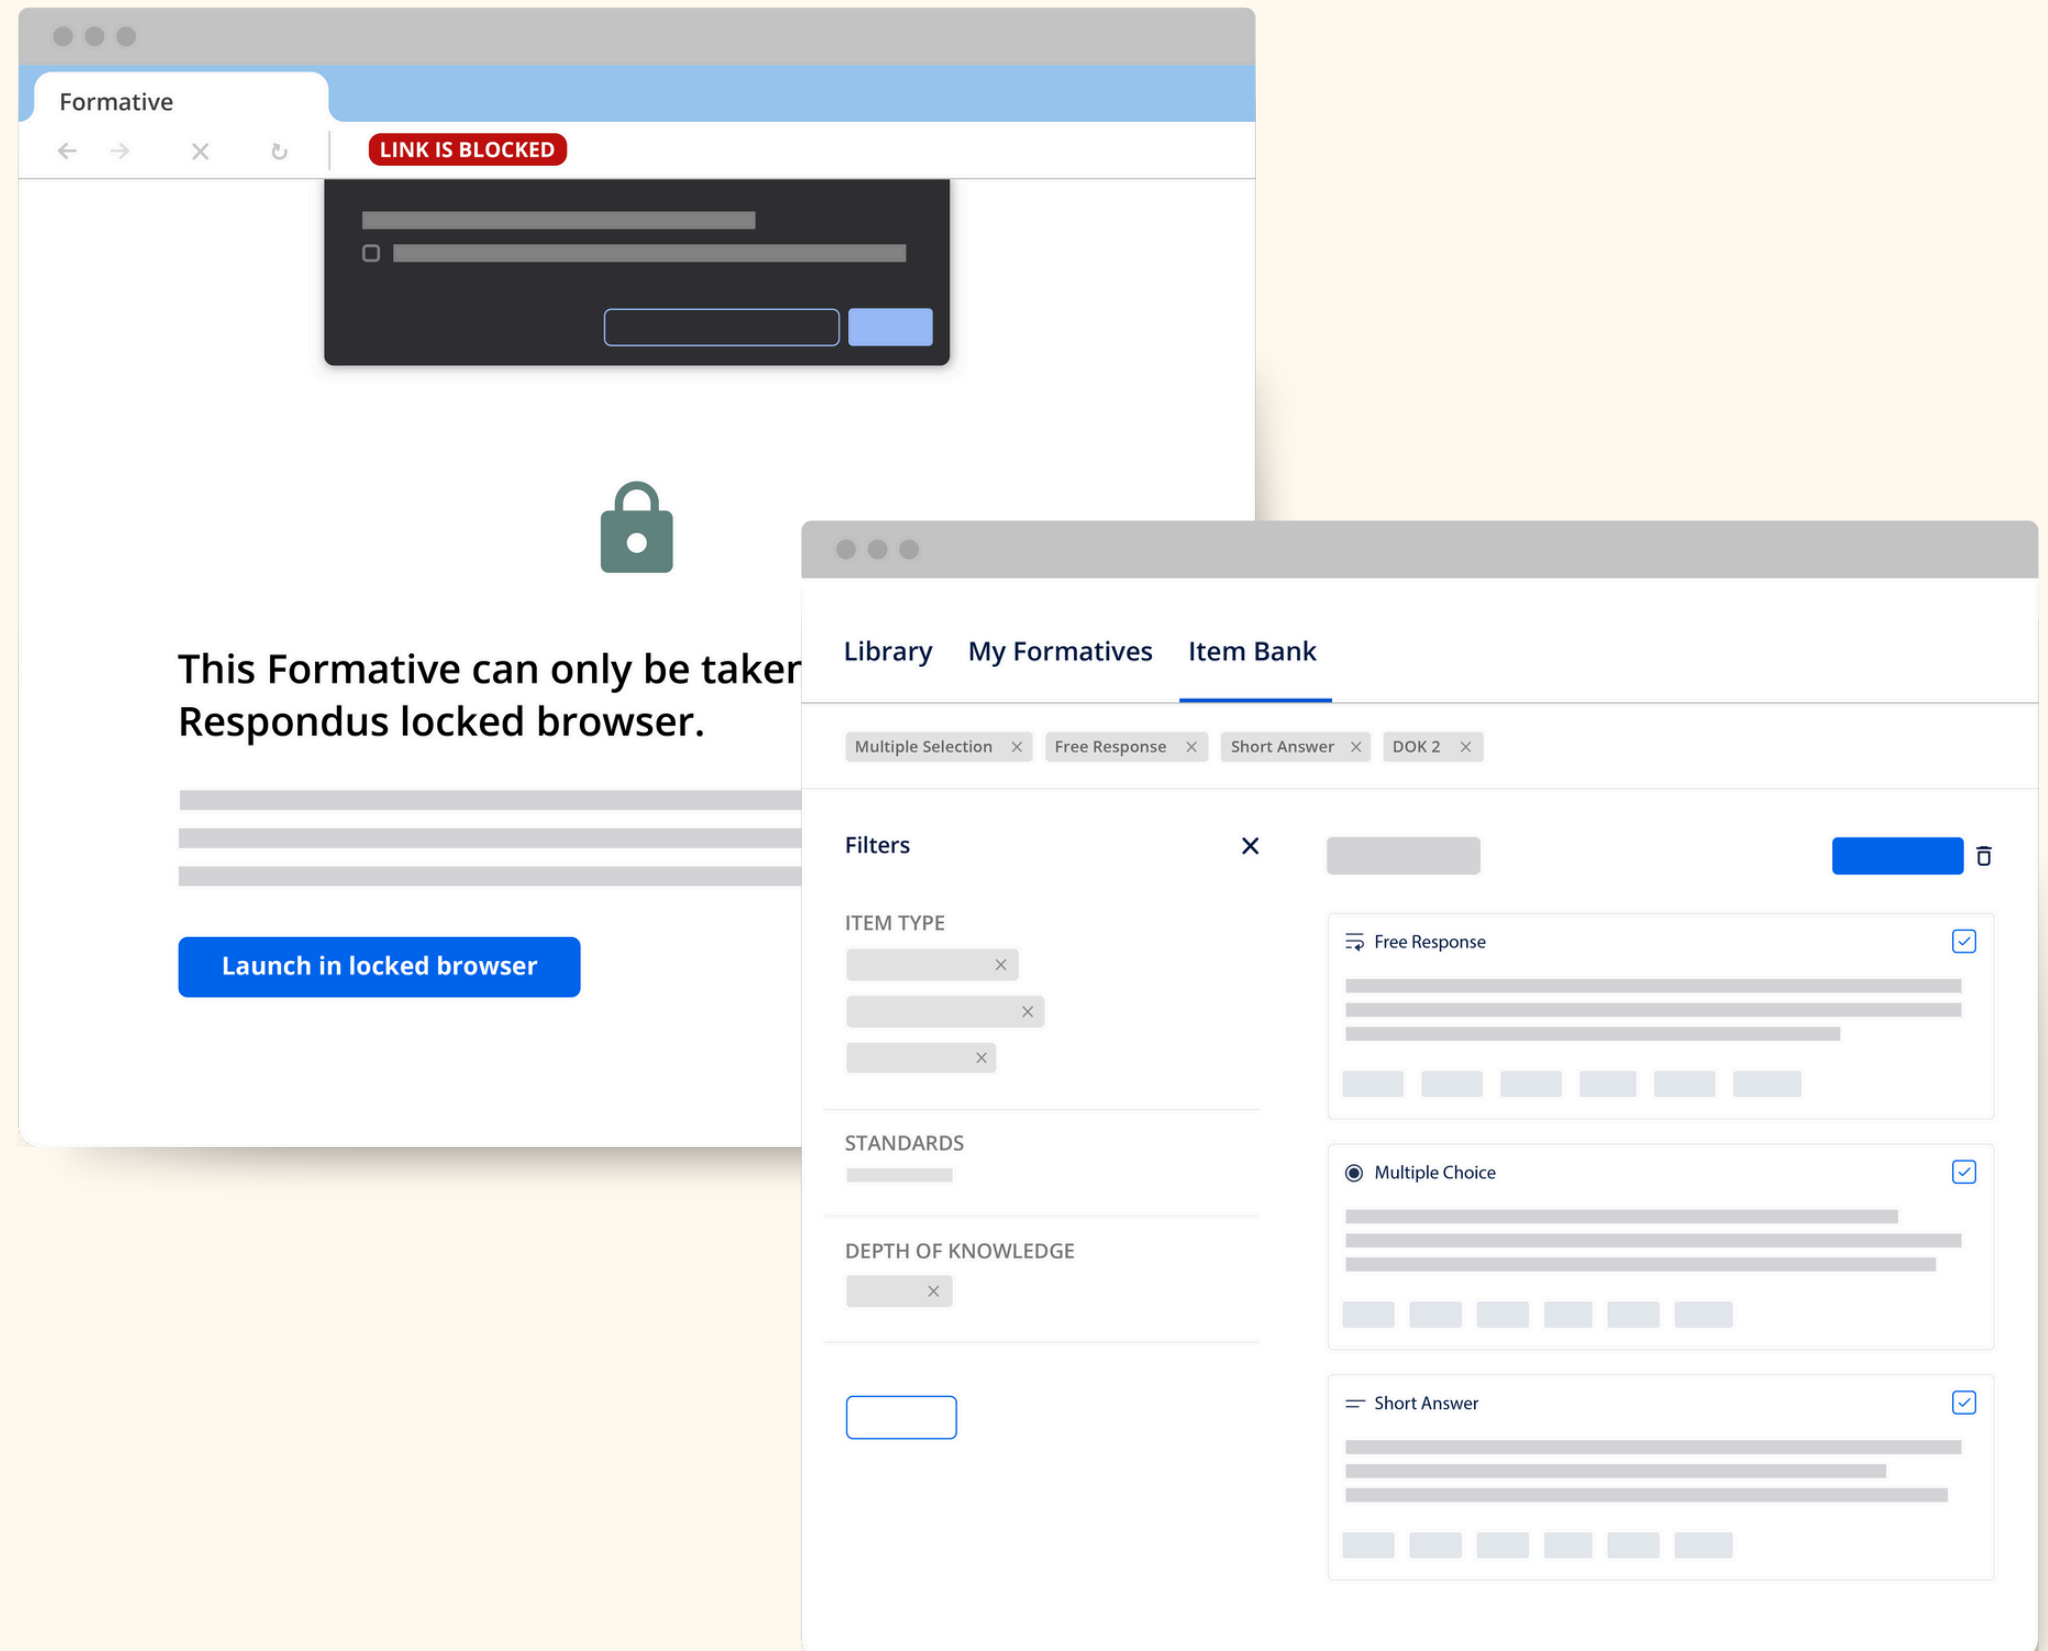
Formative

LINK IS BLOCKED

This Formative can only be taker
Respondus locked browser.

Launch in locked browser

Library My Formatives Item Bank

Multiple Selection × Free Response × Short Answer × DOK 2 ×

Filters ×

ITEM TYPE

STANDARDS

DEPTH OF KNOWLEDGE

Free Response

Multiple Choice

Short Answer